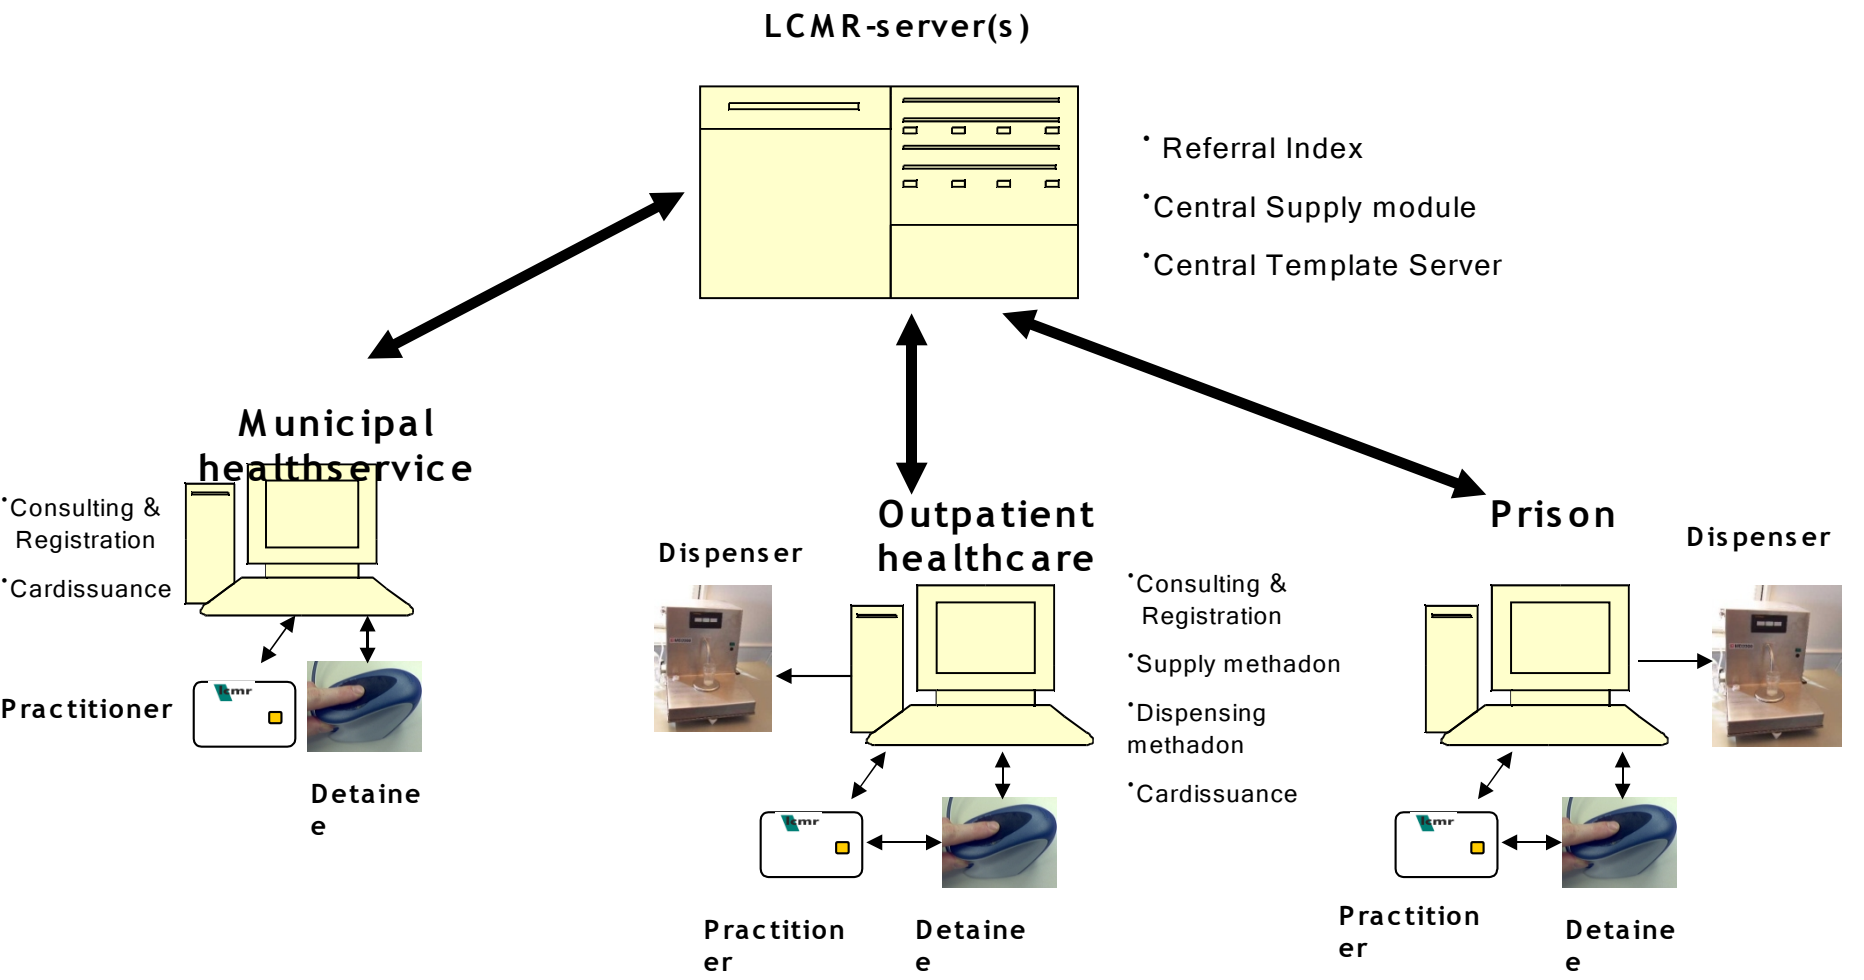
LCMR-server(s)

• Referral Index

•Central Supply module

•Central Template Server

Municipal healthservice

•Consulting & Registration

•Cardissuance

lcmr

Practitioner

Detainee

Dispenser

Outpatient healthcare

•Consulting & Registration

•Supply methadon

•Dispensing methadon

•Cardissuance

lcmr

Practitioner

Detainee

Prison

Dispenser

lcmr

Practitioner

Detainee